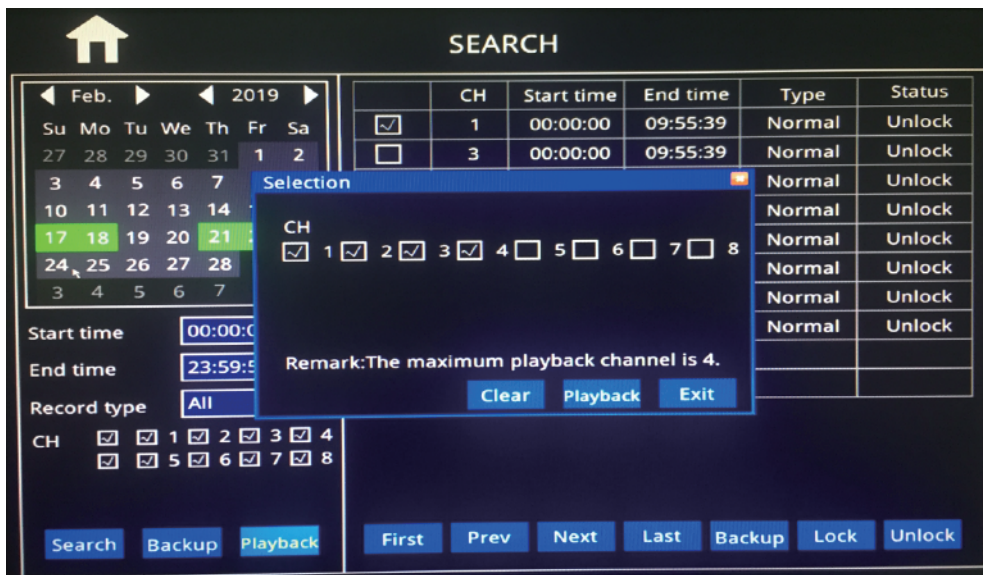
SEARCH

Feb. 2019

| Su | Mo | Tu | We | Th | Fr | Sa |
|---|---|---|---|---|---|---|
| 27 | 28 | 29 | 30 | 31 | 1 | 2 |
| 3 | 4 | 5 | 6 | 7 | | |
| 10 | 11 | 12 | 13 | 14 | | |
| 17 | 18 | 19 | 20 | 21 | | |
| 24 | 25 | 26 | 27 | 28 | | |
| 3 | 4 | 5 | 6 | 7 | | |

Start time 00:00:0
End time 23:59:5
Record type All
CH ☑ ☑ 1 ☑ 2 ☑ 3 ☑ 4
☑ ☑ 5 ☑ 6 ☑ 7 ☑ 8

Search Backup Playback

| | CH | Start time | End time | Type | Status |
|---|---|---|---|---|---|
| ☑ | 1 | 00:00:00 | 09:55:39 | Normal | Unlock |
| ☐ | 3 | 00:00:00 | 09:55:39 | Normal | Unlock |
| | | | | Normal | Unlock |
| | | | | Normal | Unlock |
| | | | | Normal | Unlock |
| | | | | Normal | Unlock |
| | | | | Normal | Unlock |
| | | | | Normal | Unlock |

Selection
CH
☑ 1 ☑ 2 ☑ 3 ☑ 4 ☐ 5 ☐ 6 ☐ 7 ☐ 8
Remark:The maximum playback channel is 4.
Clear Playback Exit

First Prev Next Last Backup Lock Unlock